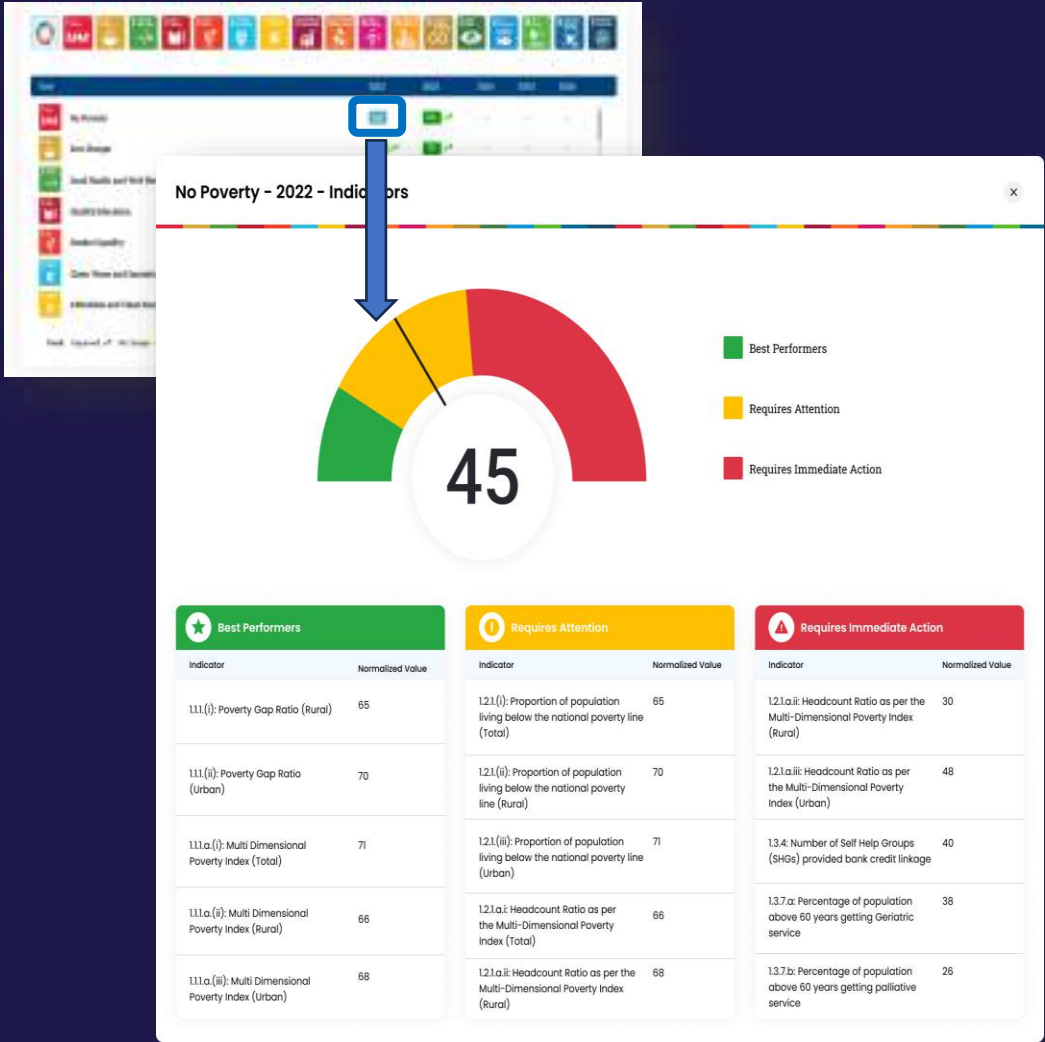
No Poverty - 2022 - Indicators

×

45

Best Performers

Requires Attention

Requires Immediate Action

Best Performers

| Indicator | Normalized Value |
|---|---|
| 1.1.1.(i): Poverty Gap Ratio (Rural) | 65 |
| 1.1.1.(ii): Poverty Gap Ratio (Urban) | 70 |
| 1.1.1.a.(i): Multi Dimensional Poverty Index (Total) | 71 |
| 1.1.1.a.(ii): Multi Dimensional Poverty Index (Rural) | 66 |
| 1.1.1.a.(iii): Multi Dimensional Poverty Index (Urban) | 68 |

Requires Attention

| Indicator | Normalized Value |
|---|---|
| 1.2.1.(i): Proportion of population living below the national poverty line (Total) | 65 |
| 1.2.1.(ii): Proportion of population living below the national poverty line (Rural) | 70 |
| 1.2.1.(iii): Proportion of population living below the national poverty line (Urban) | 71 |
| 1.2.1.a.i: Headcount Ratio as per the Multi-Dimensional Poverty Index (Total) | 66 |
| 1.2.1.a.ii: Headcount Ratio as per the Multi-Dimensional Poverty Index (Rural) | 68 |

Requires Immediate Action

| Indicator | Normalized Value |
|---|---|
| 1.2.1.a.ii: Headcount Ratio as per the Multi-Dimensional Poverty Index (Rural) | 30 |
| 1.2.1.a.iii: Headcount Ratio as per the Multi-Dimensional Poverty Index (Urban) | 48 |
| 1.3.4: Number of Self Help Groups (SHGs) provided bank credit linkage | 40 |
| 1.3.7.a: Percentage of population above 60 years getting Geriatric service | 38 |
| 1.3.7.b: Percentage of population above 60 years getting palliative service | 26 |